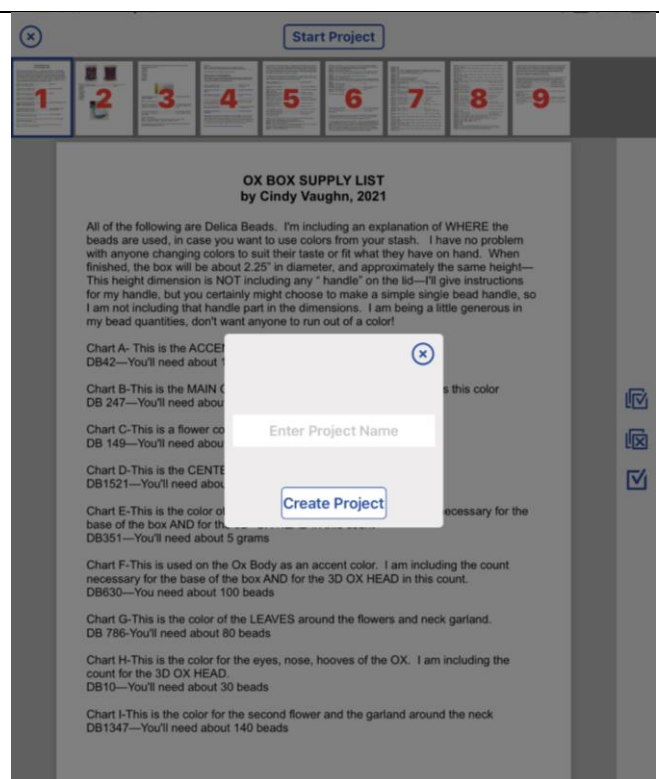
Start Project

1 2 3 4 5 6 7 8 9

OX BOX SUPPLY LIST
by Cindy Vaughn, 2021

All of the following are Delica Beads. I'm including an explanation of WHERE the beads are used, in case you want to use colors from your stash. I have no problem with anyone changing colors to suit their taste or fit what they have on hand. When finished, the box will be about 2.25" in diameter, and approximately the same height—This height dimension is NOT including any " handle" on the lid—I'll give instructions for my handle, but you certainly might choose to make a simple single bead handle, so I am not including that handle part in the dimensions. I am being a little generous in my bead quantities, don't want anyone to run out of a color!

Chart A- This is the ACCE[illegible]
DB42—You'll need about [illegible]

Chart B-This is the MAIN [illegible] s this color
DB 247—You'll need abou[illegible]

Chart C-This is a flower co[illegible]
DB 149—You'll need abou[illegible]

Chart D-This is the CENTE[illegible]
DB1521—You'll need abou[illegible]

Chart E-This is the color o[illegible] ecessary for the base of the box AND for the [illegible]
DB351—You'll need about 5 grams

Chart F-This is used on the Ox Body as an accent color. I am including the count necessary for the base of the box AND for the 3D OX HEAD in this count.
DB630—You need about 100 beads

Chart G-This is the color of the LEAVES around the flowers and neck garland.
DB 786-You'll need about 80 beads

Chart H-This is the color for the eyes, nose, hooves of the OX. I am including the count for the 3D OX HEAD.
DB10—You'll need about 30 beads

Chart I-This is the color for the second flower and the garland around the neck
DB1347—You'll need about 140 beads

Enter Project Name

Create Project